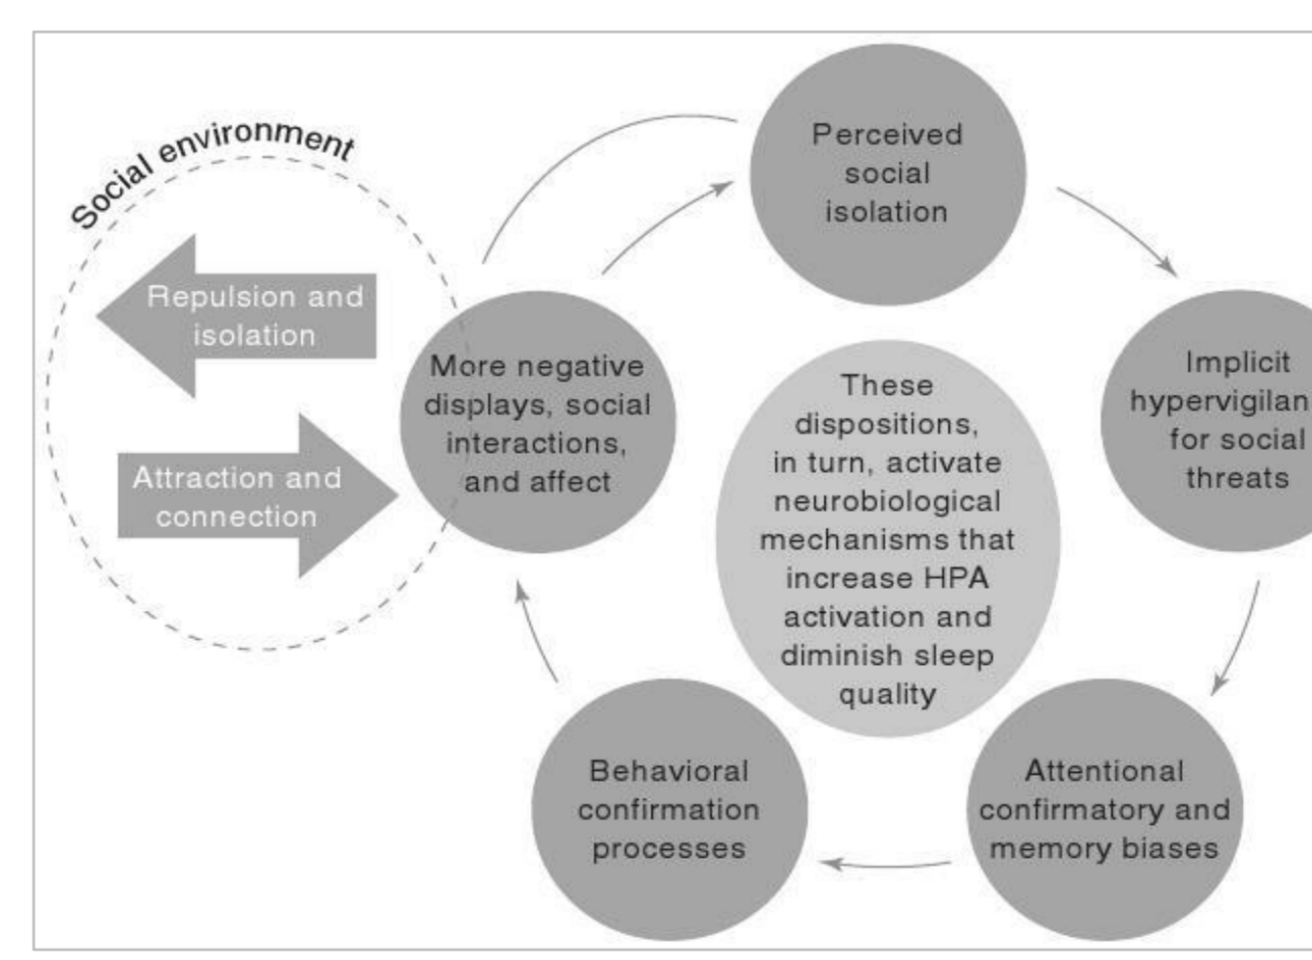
Social environment

Repulsion and isolation

Attraction and connection

More negative displays, social interactions, and affect

Perceived social isolation

Implicit hypervigilan for social threats

Attentional confirmatory and memory biases

Behavioral confirmation processes

These dispositions, in turn, activate neurobiological mechanisms that increase HPA activation and diminish sleep quality